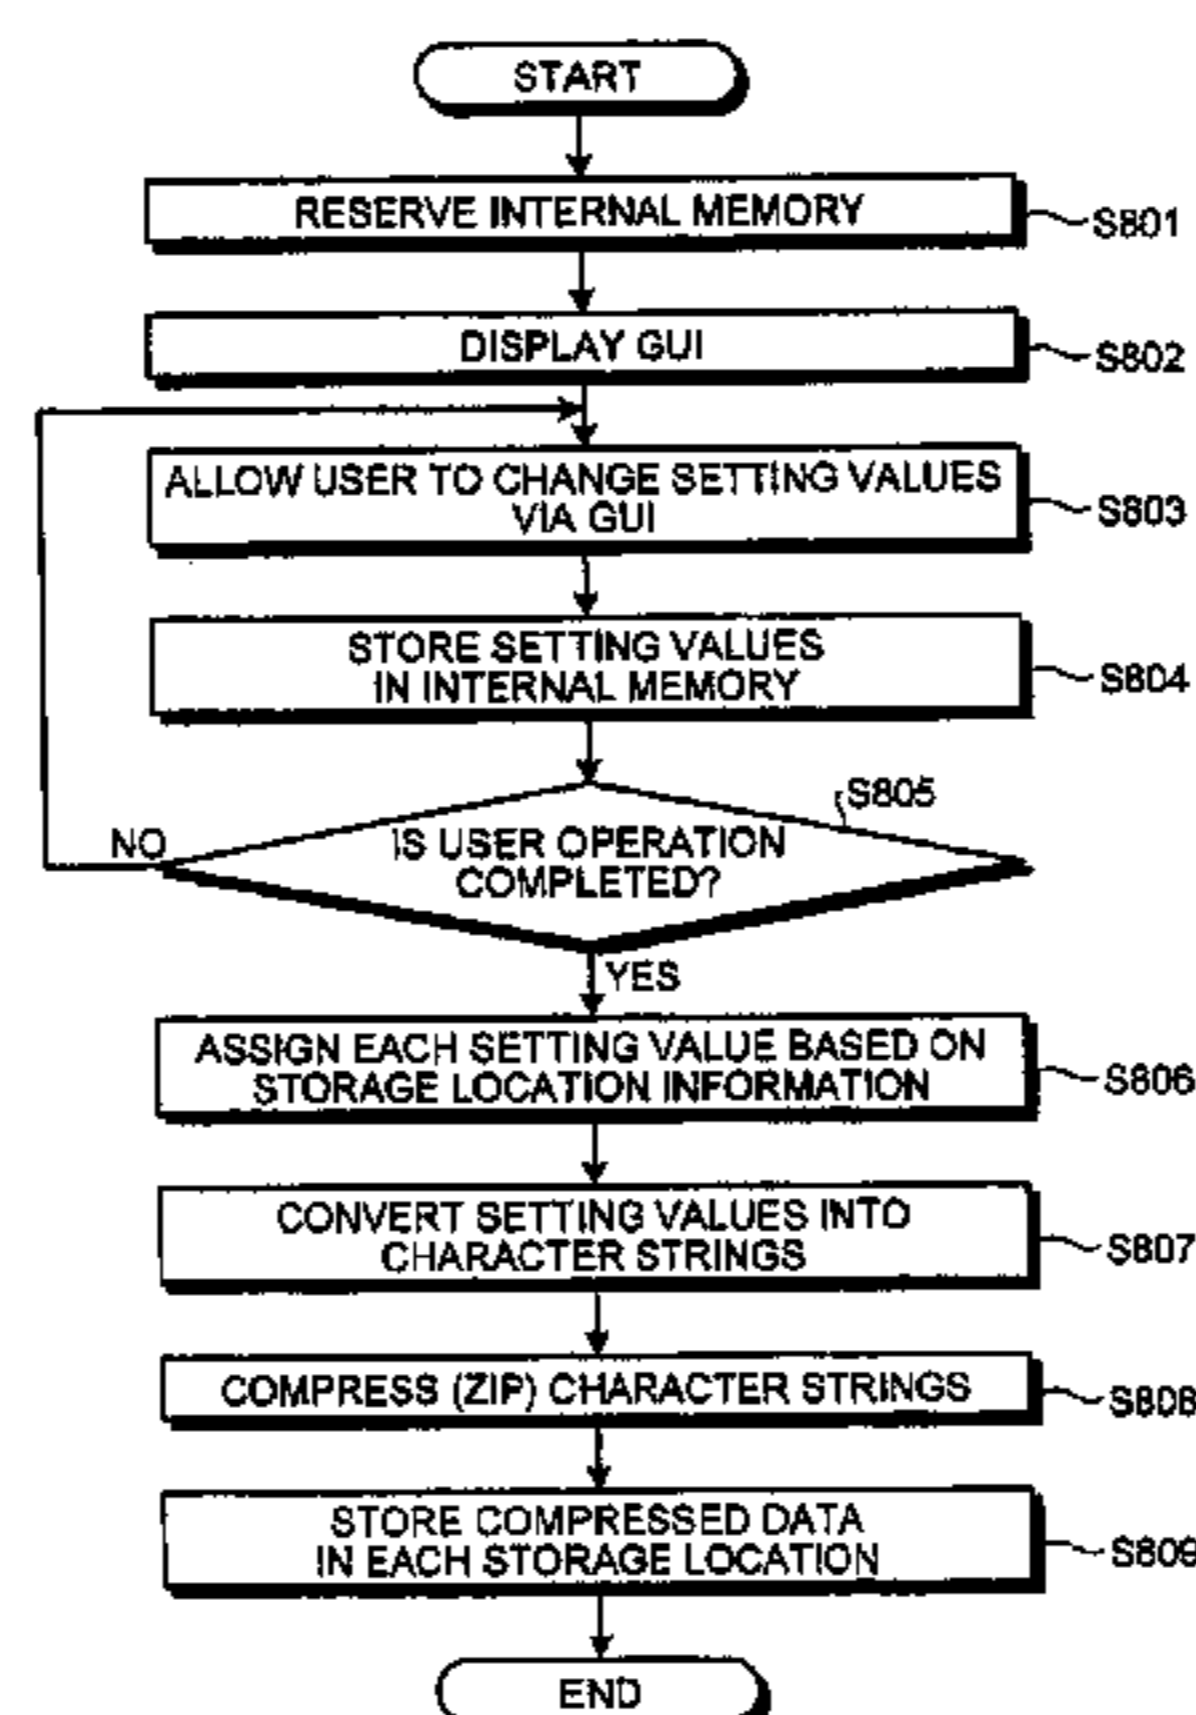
START

RESERVE INTERNAL MEMORY

S801

DISPLAY GUI

S802

ALLOW USER TO CHANGE SETTING VALUES VIA GUI

S803

STORE SETTING VALUES IN INTERNAL MEMORY

S804

S805

IS USER OPERATION COMPLETED?

NO

YES

ASSIGN EACH SETTING VALUE BASED ON STORAGE LOCATION INFORMATION

S806

CONVERT SETTING VALUES INTO CHARACTER STRINGS

S807

COMPRESS (ZIP) CHARACTER STRINGS

S808

STORE COMPRESSED DATA IN EACH STORAGE LOCATION

S809

END